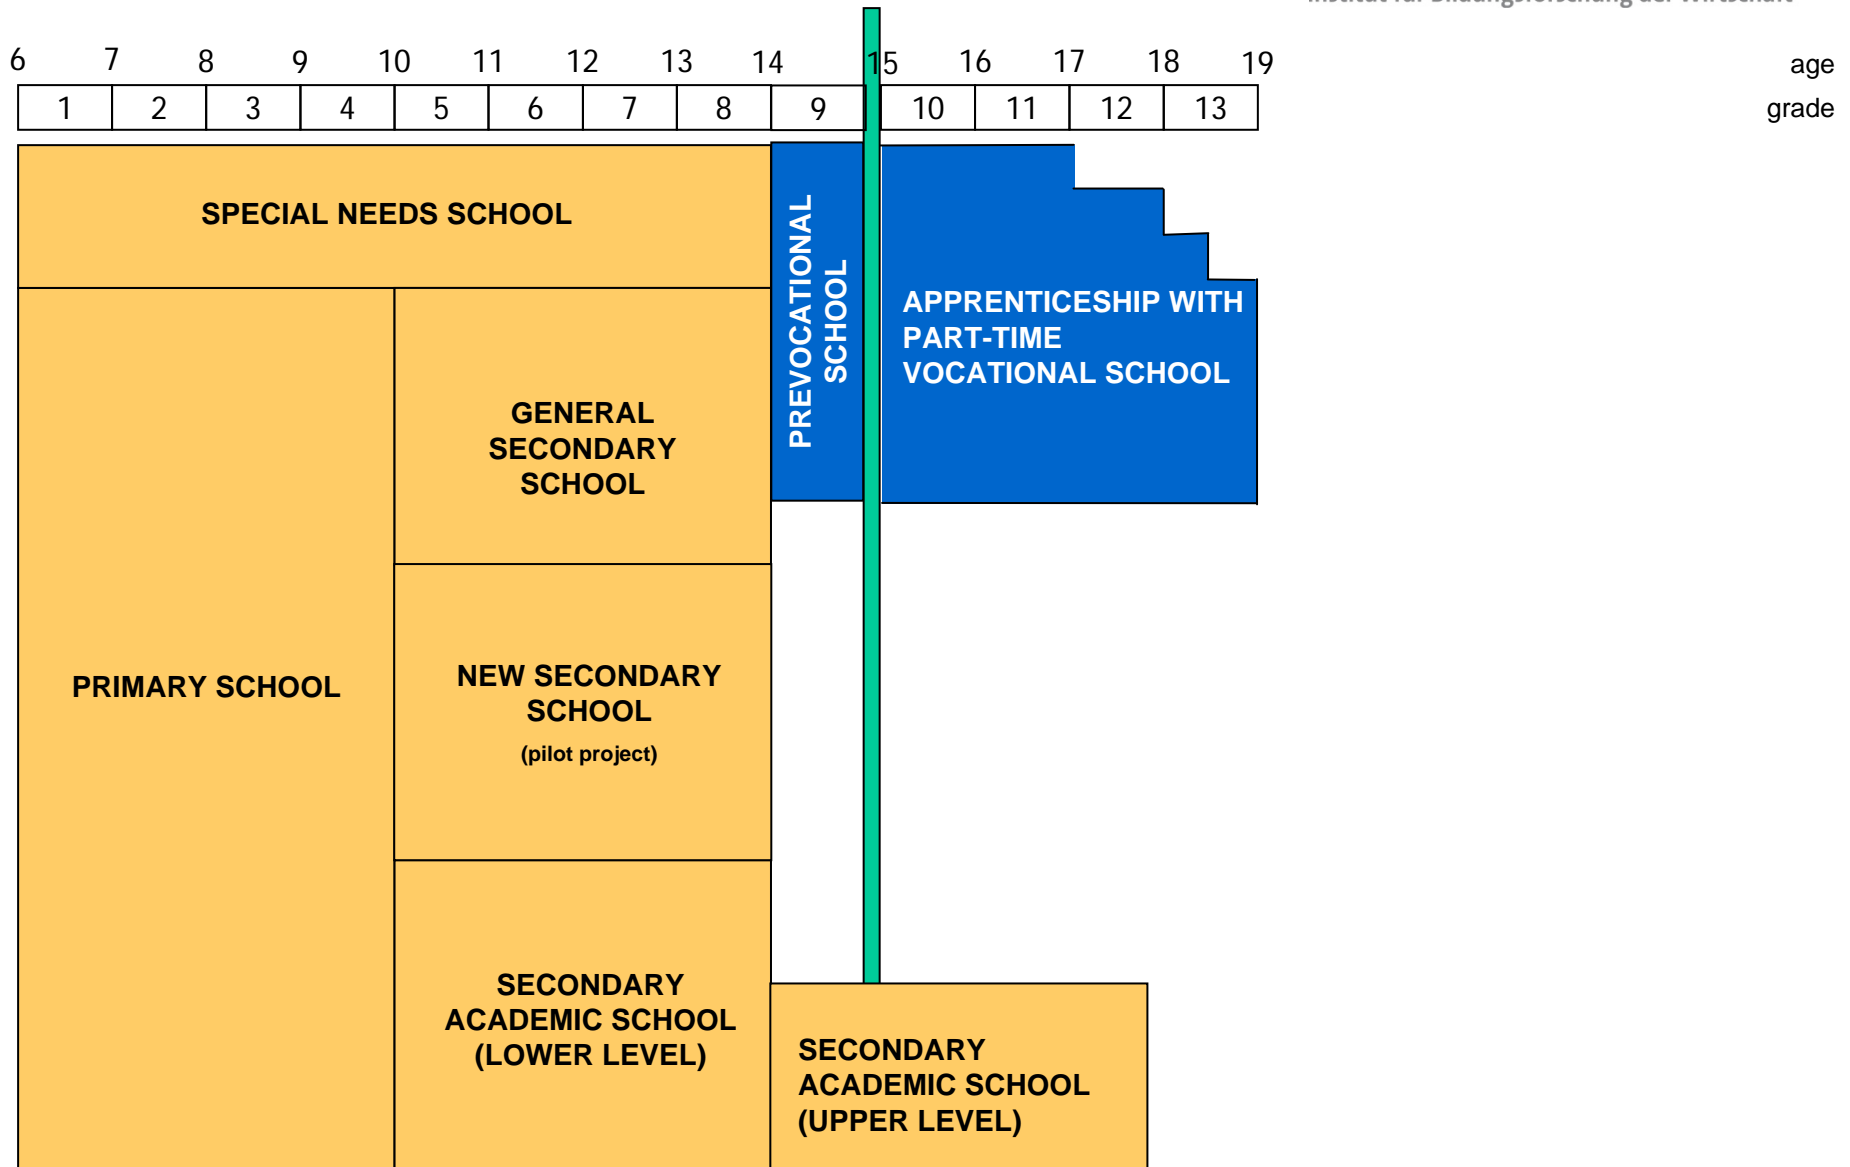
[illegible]

6 7 8 9 10 11 12 13 14 15 16 17 18 19 age

| 1 | 2 | 3 | 4 | 5 | 6 | 7 | 8 | 9 | 10 | 11 | 12 | 13 |
|---|---|---|---|---|---|---|---|---|---|---|---|---|

grade

SPECIAL NEEDS SCHOOL

PREVOCATIONAL SCHOOL

APPRENTICESHIP WITH PART-TIME VOCATIONAL SCHOOL

GENERAL SECONDARY SCHOOL

PRIMARY SCHOOL

NEW SECONDARY SCHOOL
(pilot project)

SECONDARY ACADEMIC SCHOOL (LOWER LEVEL)

SECONDARY ACADEMIC SCHOOL (UPPER LEVEL)